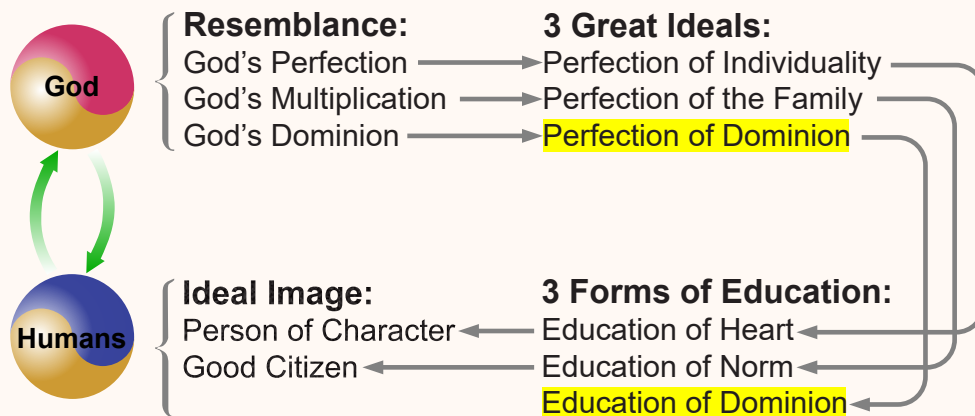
God

Resemblance:
God's Perfection
God's Multiplication
God's Dominion

3 Great Ideals:
Perfection of Individuality
Perfection of the Family
Perfection of Dominion

Humans

Ideal Image:
Person of Character
Good Citizen

3 Forms of Education:
Education of Heart
Education of Norm
Education of Dominion